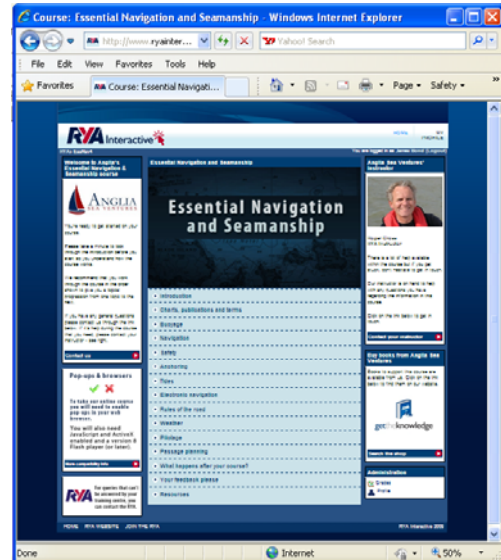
Course: Essential Navigation and Seamanship - Windows Internet Explorer

http://www.ryainter...

Yahoo! Search

File Edit View Favorites Tools Help

Favorites

Course: Essential Navigati...

Page Safety

RYA Interactive

Welcome to Anglia's Essential Navigation & Seamanship course

ANGLIA SEA VENTURES

Contact us

Pop-ups & browsers

To take our online course you will need to enable pop-ups in your web browser.

You will also need JavaScript and ActiveX enabled and a version 8 Flash player (or later).

RYA

Essential Navigation and Seamanship

Essential Navigation and Seamanship

Introduction

Charts, publications and terms

Buoyage

Navigation

Safety

Anchoring

Tides

Electronic navigation

Rules of the road

Weather

Pilotage

Passage planning

What happens after your course?

Your feedback please

Resources

Anglia Sea Ventures' instructor

Contact your instructor

Buy books from Anglia Sea Ventures

get the knowledge

Search the shop

Administration

Grades

Profile

HOME RYA WEBSITE JOIN THE RYA

RYA Interactive 2009

Done

Internet

50%